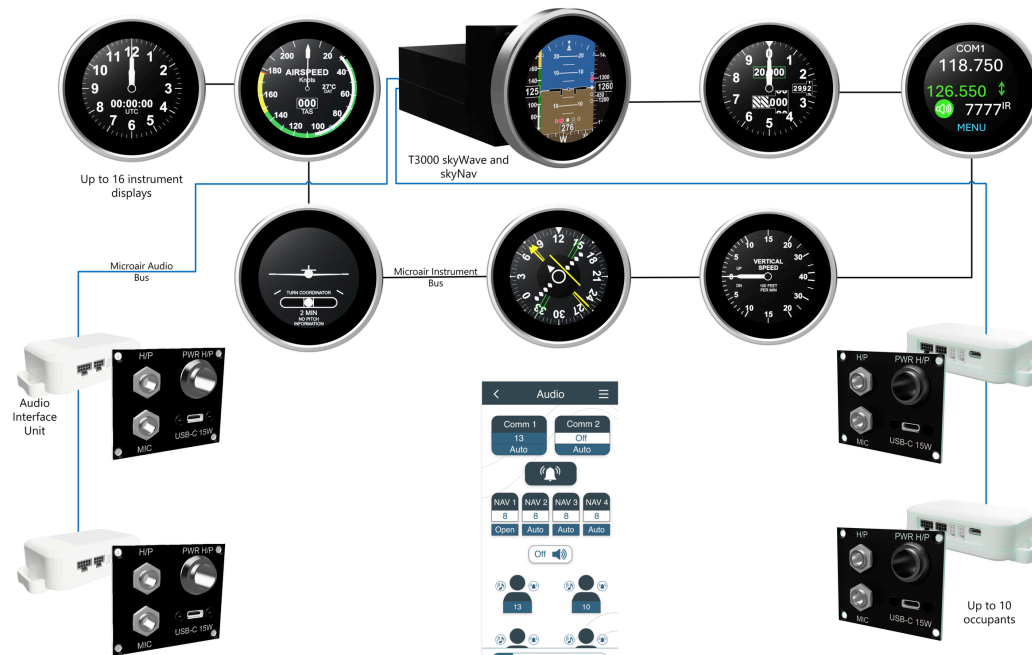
12 1 2 3 4 5 6 7 8 9 10 11
00:00:00
UTC

200 40 60 80 100 120 140 160 180
AIRSPEED
Knots
27°C
OAT
000
TAS

T3000 skyWave and skyNav

20 1000
29.92

COM1
118.750
126.550
7777
IR
MENU

Up to 16 instrument displays

Microair Audio Bus

TURN COORDINATOR
2 MIN
NO PITCH INFORMATION

Microair Instrument Bus

VERTICAL SPEED
100 FEET PER MIN
UP
DN

Audio Interface Unit

H/P
PWR H/P
MIC
USB-C 15W

Audio
Comm 1
13
Auto
Comm 2
Off
Auto
NAV 1
8
Open
NAV 2
8
Auto
NAV 3
8
Auto
NAV 4
8
Auto
Off
13
10

H/P
PWR H/P
MIC
USB-C 15W

H/P
PWR H/P
MIC
USB-C 15W

H/P
PWR H/P
MIC
USB-C 15W

Up to 10 occupants